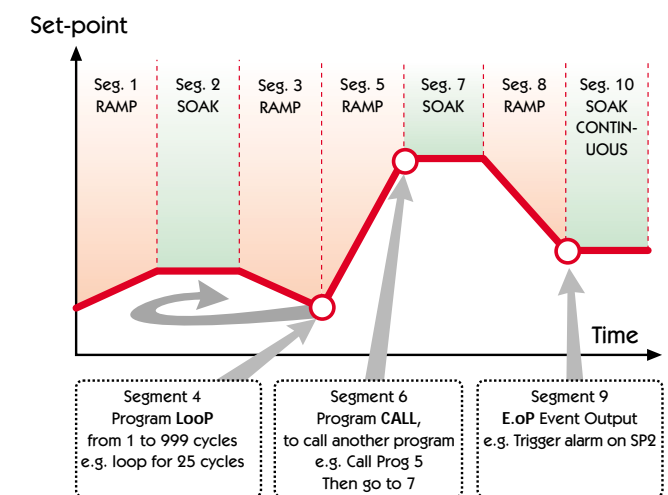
Set-point

Seg. 1 RAMP

Seg. 2 SOAK

Seg. 3 RAMP

Seg. 5 RAMP

Seg. 7 SOAK

Seg. 8 RAMP

Seg. 10 SOAK CONTINUOUS

Time

Segment 4
Program LooP
from 1 to 999 cycles
e.g. loop for 25 cycles

Segment 6
Program CALL,
to call another program
e.g. Call Prog 5
Then go to 7

Segment 9
E.oP Event Output
e.g. Trigger alarm on SP2